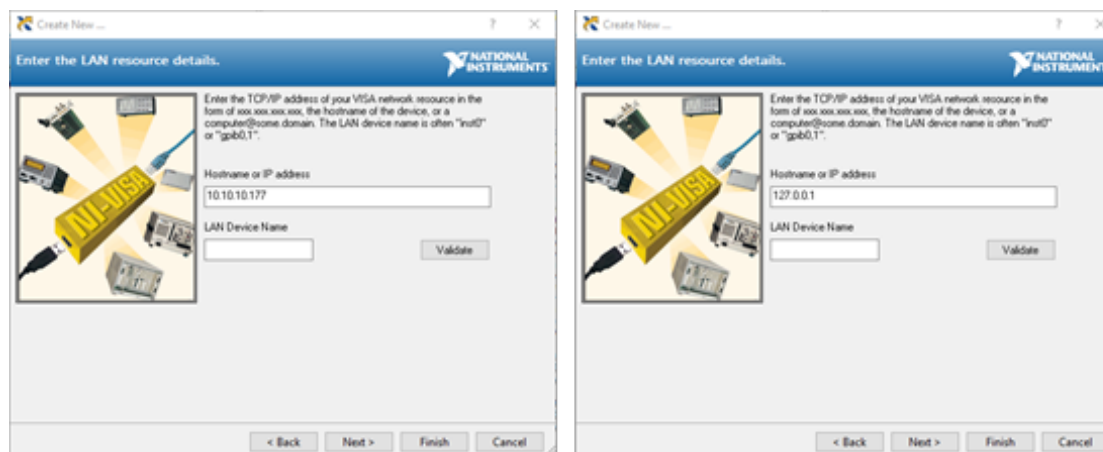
Create New ...

?

Enter the LAN resource details.

NATIONAL INSTRUMENTS

NI-VISA

Enter the TCP/IP address of your VISA network resource in the form of xxx.xxx.xxx.xxx, the hostname of the device, or a computer@some.domain. The LAN device name is often "inst0" or "gpib0,1".

Hostname or IP address

10.10.10.177

LAN Device Name

Validate

< Back

Next >

Finish

Cancel

Create New ...

?

Enter the LAN resource details.

NATIONAL INSTRUMENTS

NI-VISA

Enter the TCP/IP address of your VISA network resource in the form of xxx.xxx.xxx.xxx, the hostname of the device, or a computer@some.domain. The LAN device name is often "inst0" or "gpib0,1".

Hostname or IP address

127.0.0.1

LAN Device Name

Validate

< Back

Next >

Finish

Cancel